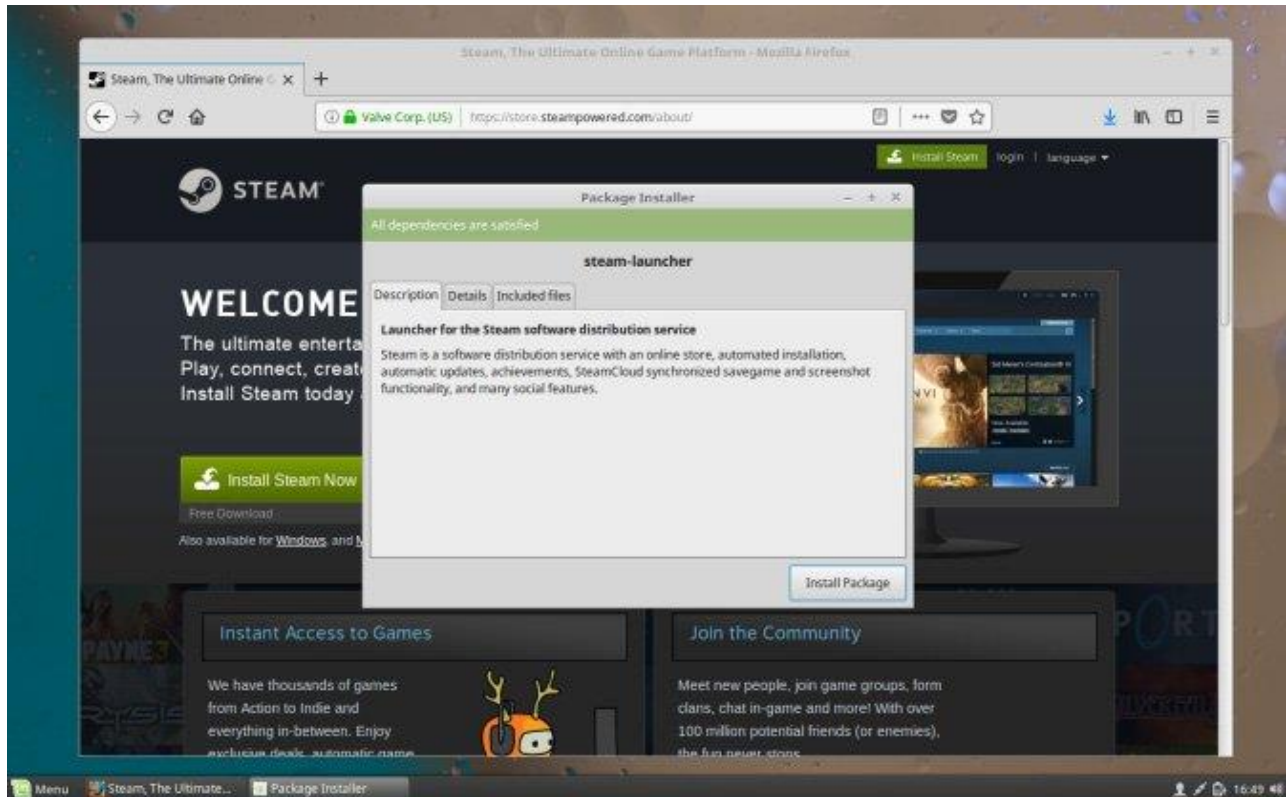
Steam, The Ultimate Online Game Platform - Mozilla Firefox

Steam, The Ultimate Online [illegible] ×

Valve Corp. (US) https://store.steampowered.com/about/

Install Steam login | language ▾

STEAM

WELCOME
The ultimate enterta
Play, connect, creat
Install Steam today

Install Steam Now
Free Download
Also available for Windows, and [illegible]

Package Installer
All dependencies are satisfied
steam-launcher
Description Details Included files
Launcher for the Steam software distribution service
Steam is a software distribution service with an online store, automated installation, automatic updates, achievements, SteamCloud synchronized savegame and screenshot functionality, and many social features.
Install Package

Instant Access to Games
We have thousands of games from Action to Indie and everything in-between. Enjoy exclusive deals, automatic game

Join the Community
Meet new people, join game groups, form clans, chat in-game and more! With over 100 million potential friends (or enemies), the fun never stops.

Menu Steam, The Ultimate... Package Installer 16:49